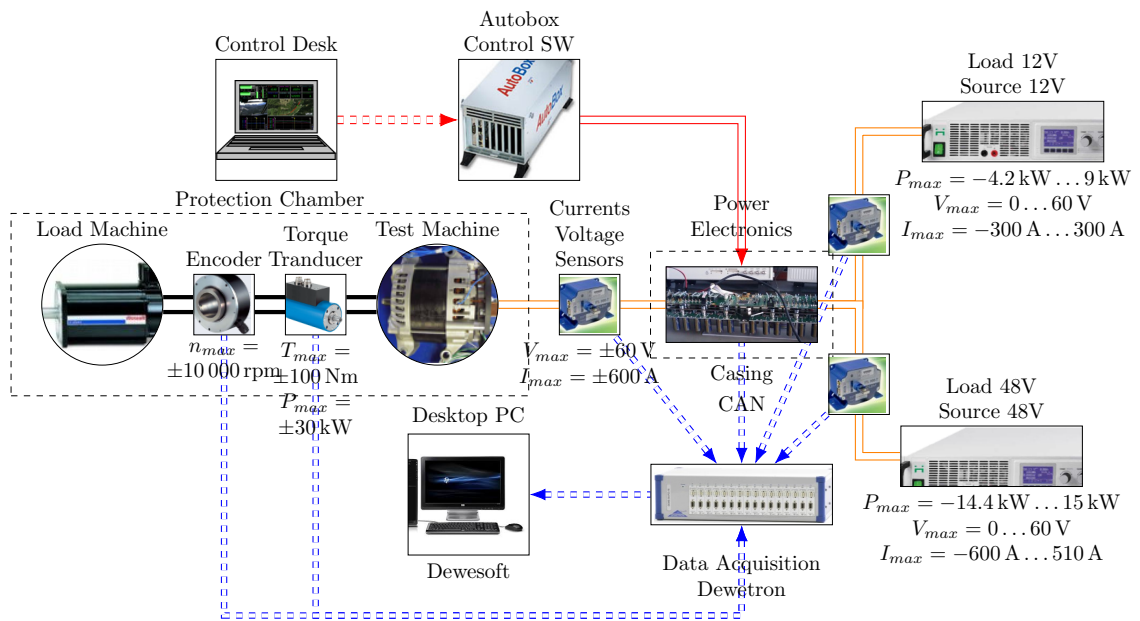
Control Desk

Autobox
Control SW

Load 12V
Source 12V

$P_{max} = -4.2\,\text{kW} \ldots 9\,\text{kW}$
$V_{max} = 0 \ldots 60\,\text{V}$
$I_{max} = -300\,\text{A} \ldots 300\,\text{A}$

Protection Chamber

Load Machine

Encoder

Torque
Tranducer

Test Machine

Currents
Voltage
Sensors

Power
Electronics

$n_{max} =$
$\pm 10\,000\,\text{rpm}$

$T_{max} =$
$\pm 100\,\text{Nm}$
$P_{max} =$
$\pm 30\,\text{kW}$

$V_{max} = \pm 60\,\text{V}$
$I_{max} = \pm 600\,\text{A}$

Casing

CAN

Desktop PC

Load 48V
Source 48V

$P_{max} = -14.4\,\text{kW} \ldots 15\,\text{kW}$
$V_{max} = 0 \ldots 60\,\text{V}$
$I_{max} = -600\,\text{A} \ldots 510\,\text{A}$

Dewesoft

Data Acquisition
Dewetron